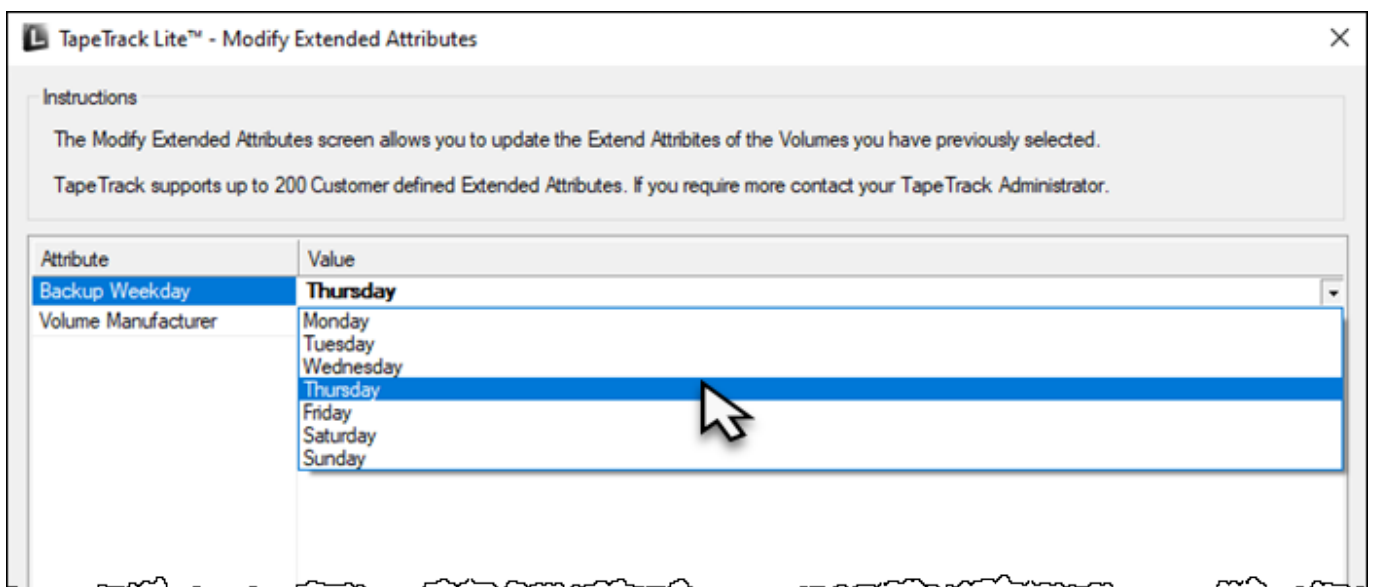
TapeTrack Lite™ - Modify Extended Attributes

Instructions

The Modify Extended Attributes screen allows you to update the Extend Attribites of the Volumes you have previously selected.

TapeTrack supports up to 200 Customer defined Extended Attributes. If you require more contact your TapeTrack Administrator.

| Attribute | Value |
|---|---|
| Backup Weekday | Thursday |
| Volume Manufacturer | |

Monday
Tuesday
Wednesday
Thursday
Friday
Saturday
Sunday